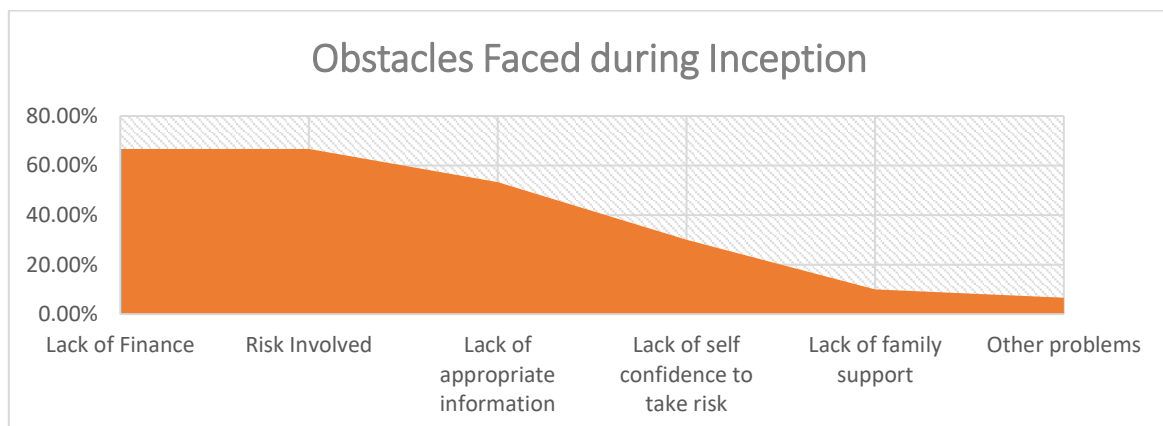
Obstacles Faced during Inception

80.00%
60.00%
40.00%
20.00%
0.00%

Lack of Finance
Risk Involved
Lack of appropriate information
Lack of self confidence to take risk
Lack of family support
Other problems